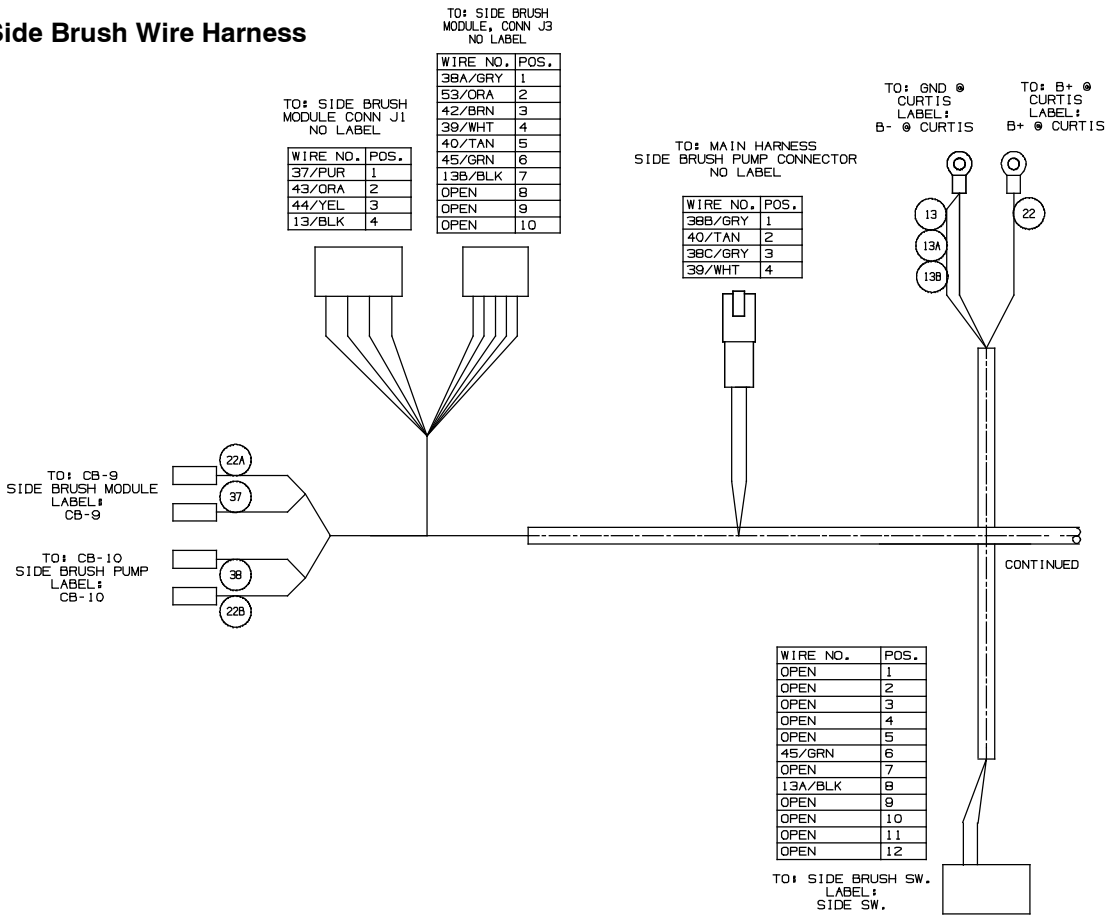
Side Brush Wire Harness

TO: SIDE BRUSH MODULE, CONN J3 NO LABEL

| WIRE NO. | POS. |
|---|---|
| 38A/GRY | 1 |
| 53/ORA | 2 |
| 42/BRN | 3 |
| 39/WHT | 4 |
| 40/TAN | 5 |
| 45/GRN | 6 |
| 13B/BLK | 7 |
| OPEN | 8 |
| OPEN | 9 |
| OPEN | 10 |

TO: SIDE BRUSH MODULE CONN J1 NO LABEL

| WIRE NO. | POS. |
|---|---|
| 37/PUR | 1 |
| 43/ORA | 2 |
| 44/YEL | 3 |
| 13/BLK | 4 |

TO: GND @ CURTIS LABEL: B- @ CURTIS

TO: B+ @ CURTIS LABEL: B+ @ CURTIS

TO: MAIN HARNESS SIDE BRUSH PUMP CONNECTOR NO LABEL

| WIRE NO. | POS. |
|---|---|
| 38B/GRY | 1 |
| 40/TAN | 2 |
| 38C/GRY | 3 |
| 39/WHT | 4 |

13

13A

13B

22

22A

37

TO: CB-9 SIDE BRUSH MODULE LABEL: CB-9

TO: CB-10 SIDE BRUSH PUMP LABEL: CB-10

38

22B

CONTINUED

| WIRE NO. | POS. |
|---|---|
| OPEN | 1 |
| OPEN | 2 |
| OPEN | 3 |
| OPEN | 4 |
| OPEN | 5 |
| 45/GRN | 6 |
| OPEN | 7 |
| 13A/BLK | 8 |
| OPEN | 9 |
| OPEN | 10 |
| OPEN | 11 |
| OPEN | 12 |

TO: SIDE BRUSH SW. LABEL: SIDE SW.